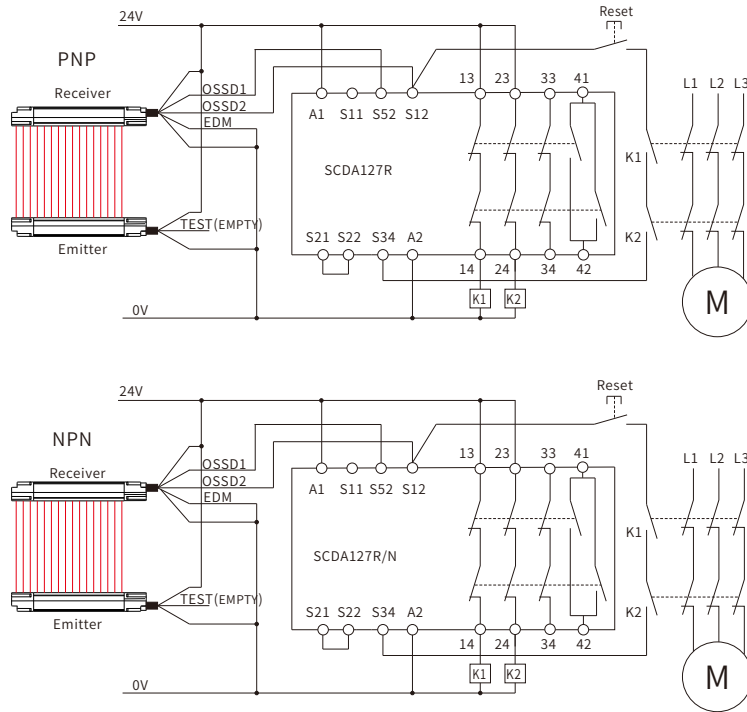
24V

Reset

PNP

Receiver

OSSD1

OSSD2

EDM

A1 S11 S52 S12

13 23 33 41

L1 L2 L3

K1

SCDA127R

TEST(EMPTY)

Emitter

S21 S22 S34 A2

K2

14 24 34 42

K1 K2

M

0V

24V

Reset

NPN

Receiver

OSSD1

OSSD2

EDM

A1 S11 S52 S12

13 23 33 41

L1 L2 L3

K1

SCDA127R/N

TEST(EMPTY)

Emitter

S21 S22 S34 A2

K2

14 24 34 42

K1 K2

M

0V